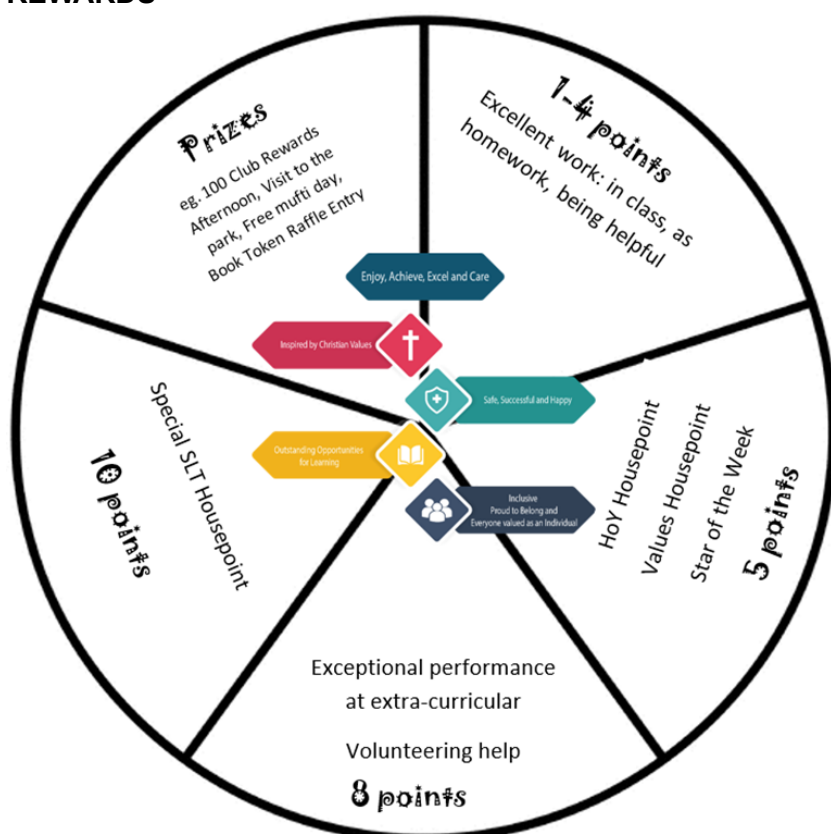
REWARDS

Prizes
eg. 100 Club Rewards Afternoon, Visit to the park, Free mufti day, Book Token Raffle Entry

1-4 points
Excellent work: in class, as homework, being helpful

Enjoy, Achieve, Excel and Care

Inspired by Christian Values

Safe, Successful and Happy

Outstanding Opportunities for Learning

Inclusive
Proud to Belong and
Everyone valued as an Individual

Special SLT Housepoint
10 points

HoY Housepoint
Values Housepoint
Star of the Week
5 points

Exceptional performance at extra-curricular

Volunteering help

8 points